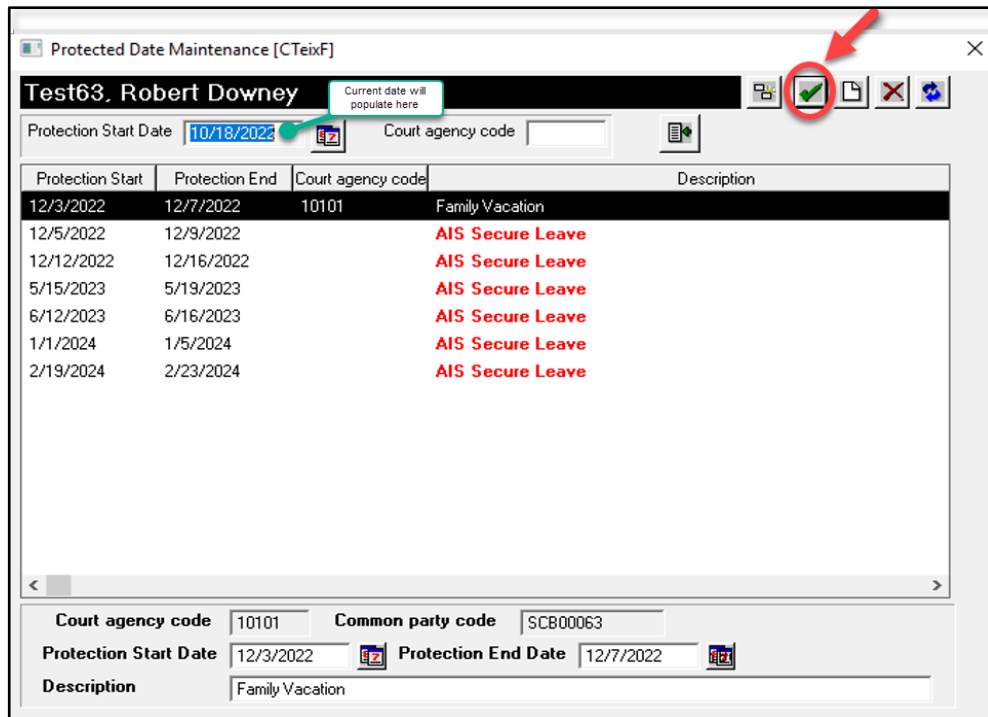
Protected Date Maintenance [CTeixF]

Test63, Robert Downey

Current date will populate here

Protection Start Date 10/18/2022

Court agency code

| Protection Start | Protection End | Court agency code | Description |
|---|---|---|---|
| 12/3/2022 | 12/7/2022 | 10101 | Family Vacation |
| 12/5/2022 | 12/9/2022 | | AIS Secure Leave |
| 12/12/2022 | 12/16/2022 | | AIS Secure Leave |
| 5/15/2023 | 5/19/2023 | | AIS Secure Leave |
| 6/12/2023 | 6/16/2023 | | AIS Secure Leave |
| 1/1/2024 | 1/5/2024 | | AIS Secure Leave |
| 2/19/2024 | 2/23/2024 | | AIS Secure Leave |

Court agency code 10101
Common party code SCB00063

Protection Start Date 12/3/2022
Protection End Date 12/7/2022

Description Family Vacation